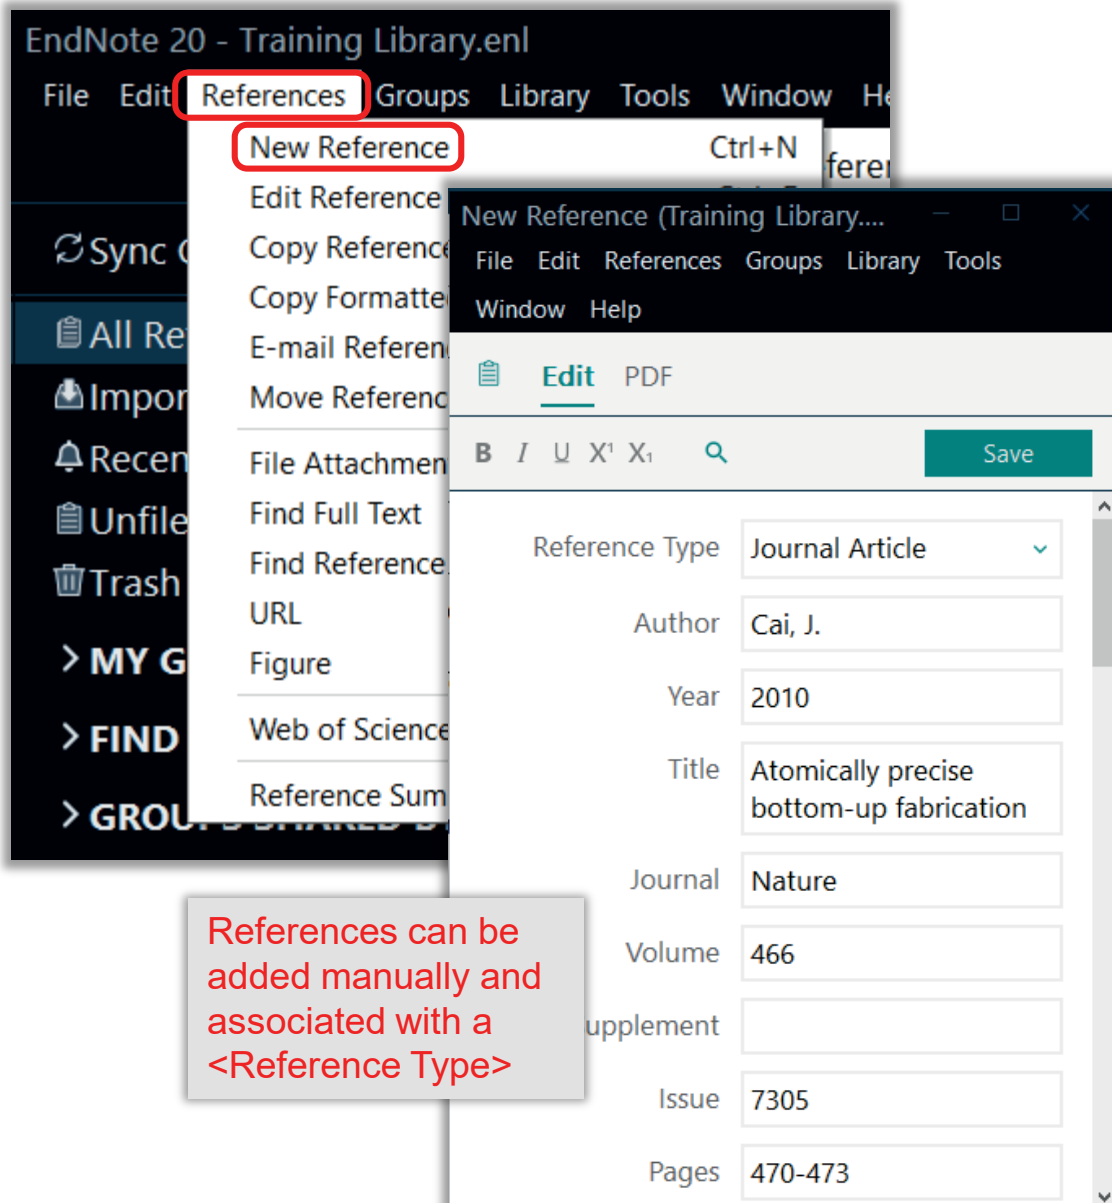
EndNote 20 - Training Library.enl

File Edit References Groups Library Tools Window He

New Reference Ctrl+N
Edit Reference
Copy Reference
Copy Formatte
E-mail Referen
Move Referenc
File Attachmen
Find Full Text
Find Reference
URL
Figure
Web of Science
Reference Sum

ferer

Sync
All Re
Impor
Recen
Unfile
Trash
> MY G
> FIND
> GROU

New Reference (Training Library....

File Edit References Groups Library Tools
Window Help

Edit PDF

B I U $X^1$ $X_1$

Save

| | |
|---|---|
| Reference Type | Journal Article |
| Author | Cai, J. |
| Year | 2010 |
| Title | Atomically precise bottom-up fabrication |
| Journal | Nature |
| Volume | 466 |
| upplement | |
| Issue | 7305 |
| Pages | 470-473 |

References can be added manually and associated with a <Reference Type>